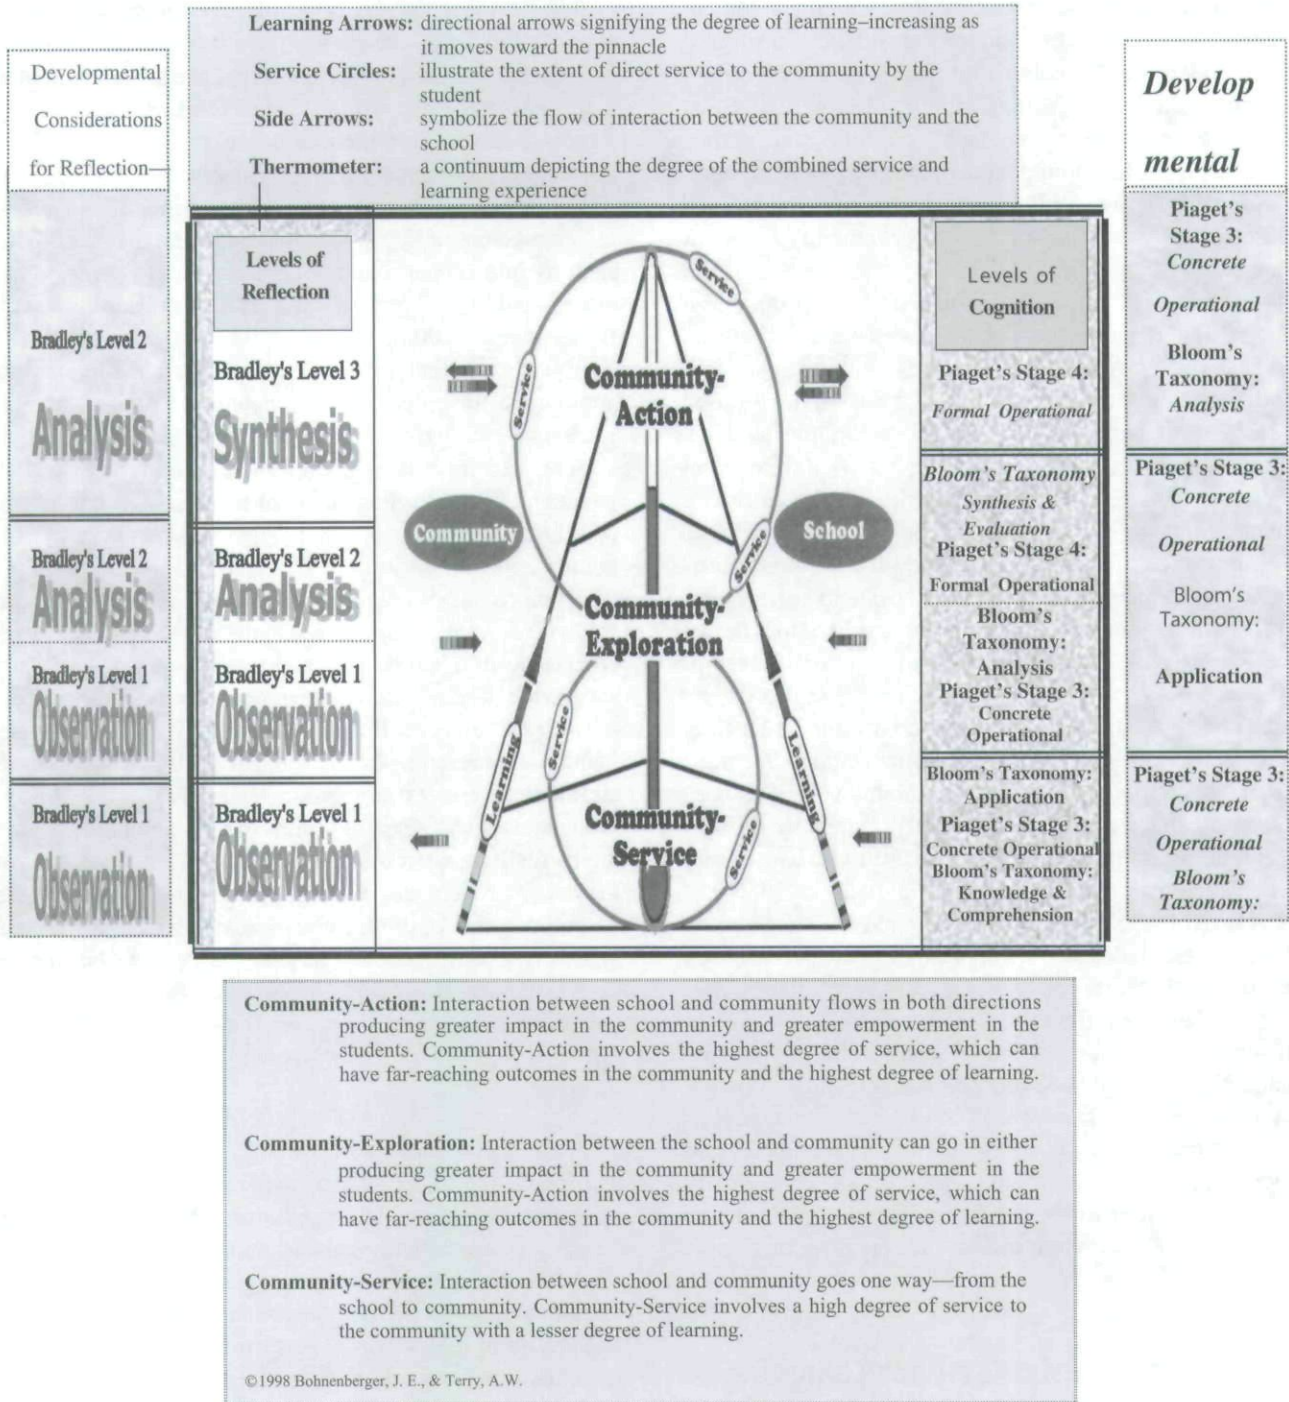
Learning Arrows: directional arrows signifying the degree of learning–increasing as it moves toward the pinnacle
Service Circles: illustrate the extent of direct service to the community by the student
Side Arrows: symbolize the flow of interaction between the community and the school
Thermometer: a continuum depicting the degree of the combined service and learning experience

Developmental Considerations for Reflection

Bradley's Level 2
Analysis

Bradley's Level 2
Analysis

Bradley's Level 1
Observation

Bradley's Level 1
Observation

Levels of Reflection

Bradley's Level 3
Synthesis

Bradley's Level 2
Analysis

Bradley's Level 1
Observation

Bradley's Level 1
Observation

Service
Service
Community-Action
Community
School
Service
Community-Exploration
Learning
Service
Learning
Community-Service
Service

Levels of Cognition

Piaget's Stage 4:
Formal Operational

Bloom's Taxonomy
Synthesis & Evaluation
Piaget's Stage 4:
Formal Operational

Bloom's Taxonomy:
Analysis
Piaget's Stage 3:
Concrete Operational

Bloom's Taxonomy:
Application
Piaget's Stage 3:
Concrete Operational
Bloom's Taxonomy:
Knowledge & Comprehension

Develop mental

Piaget's Stage 3:
Concrete
Operational
Bloom's Taxonomy:
Analysis

Piaget's Stage 3:
Concrete
Operational
Bloom's Taxonomy:
Application

Piaget's Stage 3:
Concrete
Operational
Bloom's Taxonomy:

Community-Action: Interaction between school and community flows in both directions producing greater impact in the community and greater empowerment in the students. Community-Action involves the highest degree of service, which can have far-reaching outcomes in the community and the highest degree of learning.

Community-Exploration: Interaction between the school and community can go in either producing greater impact in the community and greater empowerment in the students. Community-Action involves the highest degree of service, which can have far-reaching outcomes in the community and the highest degree of learning.

Community-Service: Interaction between school and community goes one way—from the school to community. Community-Service involves a high degree of service to the community with a lesser degree of learning.

©1998 Bohnenberger, J. E., & Terry, A.W.